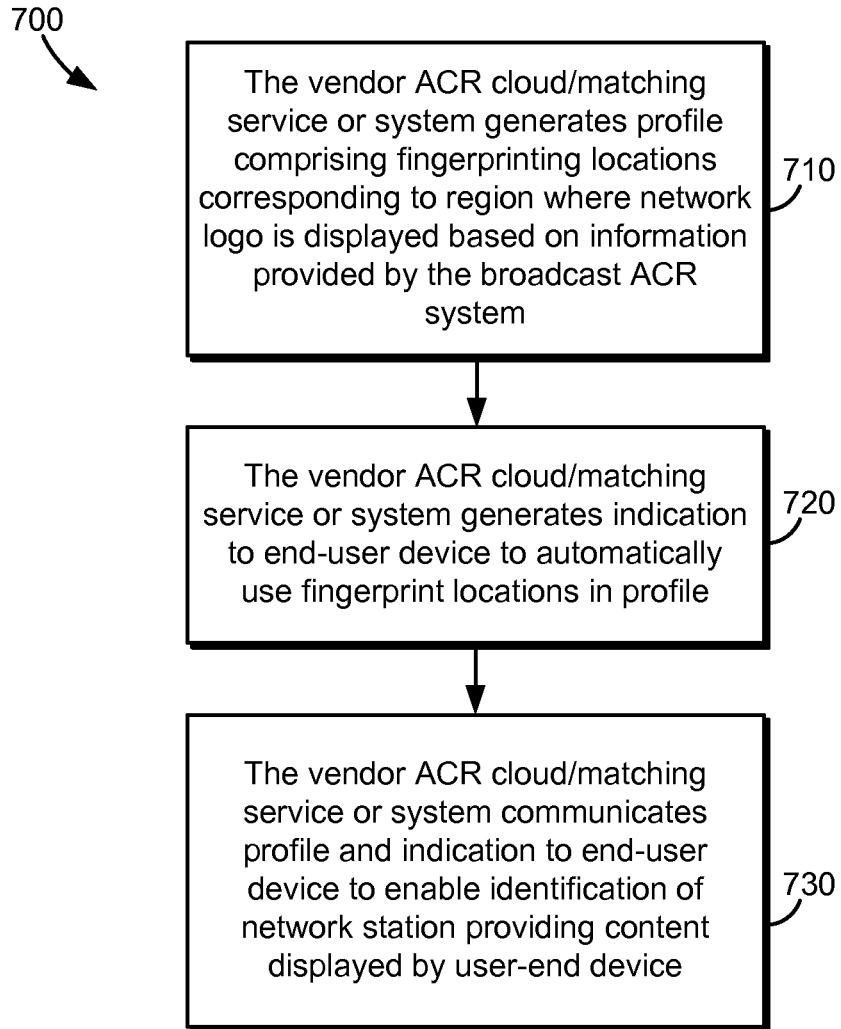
700

The vendor ACR cloud/matching service or system generates profile comprising fingerprinting locations corresponding to region where network logo is displayed based on information provided by the broadcast ACR system

710

The vendor ACR cloud/matching service or system generates indication to end-user device to automatically use fingerprint locations in profile

720

The vendor ACR cloud/matching service or system communicates profile and indication to end-user device to enable identification of network station providing content displayed by user-end device

730